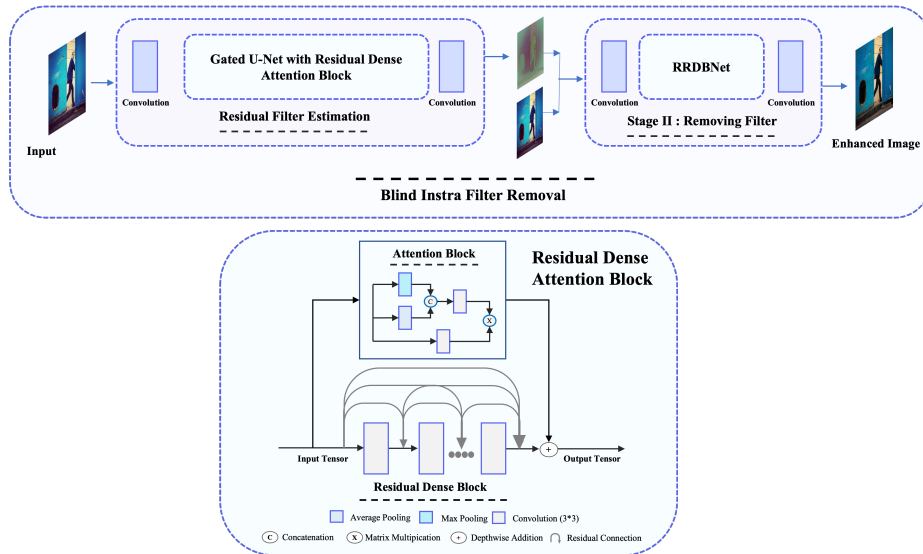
Input

Convolution

Gated U-Net with Residual Dense Attention Block

Convolution

Residual Filter Estimation

Convolution

RRDBNet

Convolution

Stage II : Removing Filter

Enhanced Image

Blind Instra Filter Removal

Residual Dense Attention Block

Attention Block

C

X

Input Tensor

+

Output Tensor

Residual Dense Block

Average Pooling

Max Pooling

Convolution (3*3)

C Concatenation

X Matrix Multipication

+ Depthwise Addition

Residual Connection